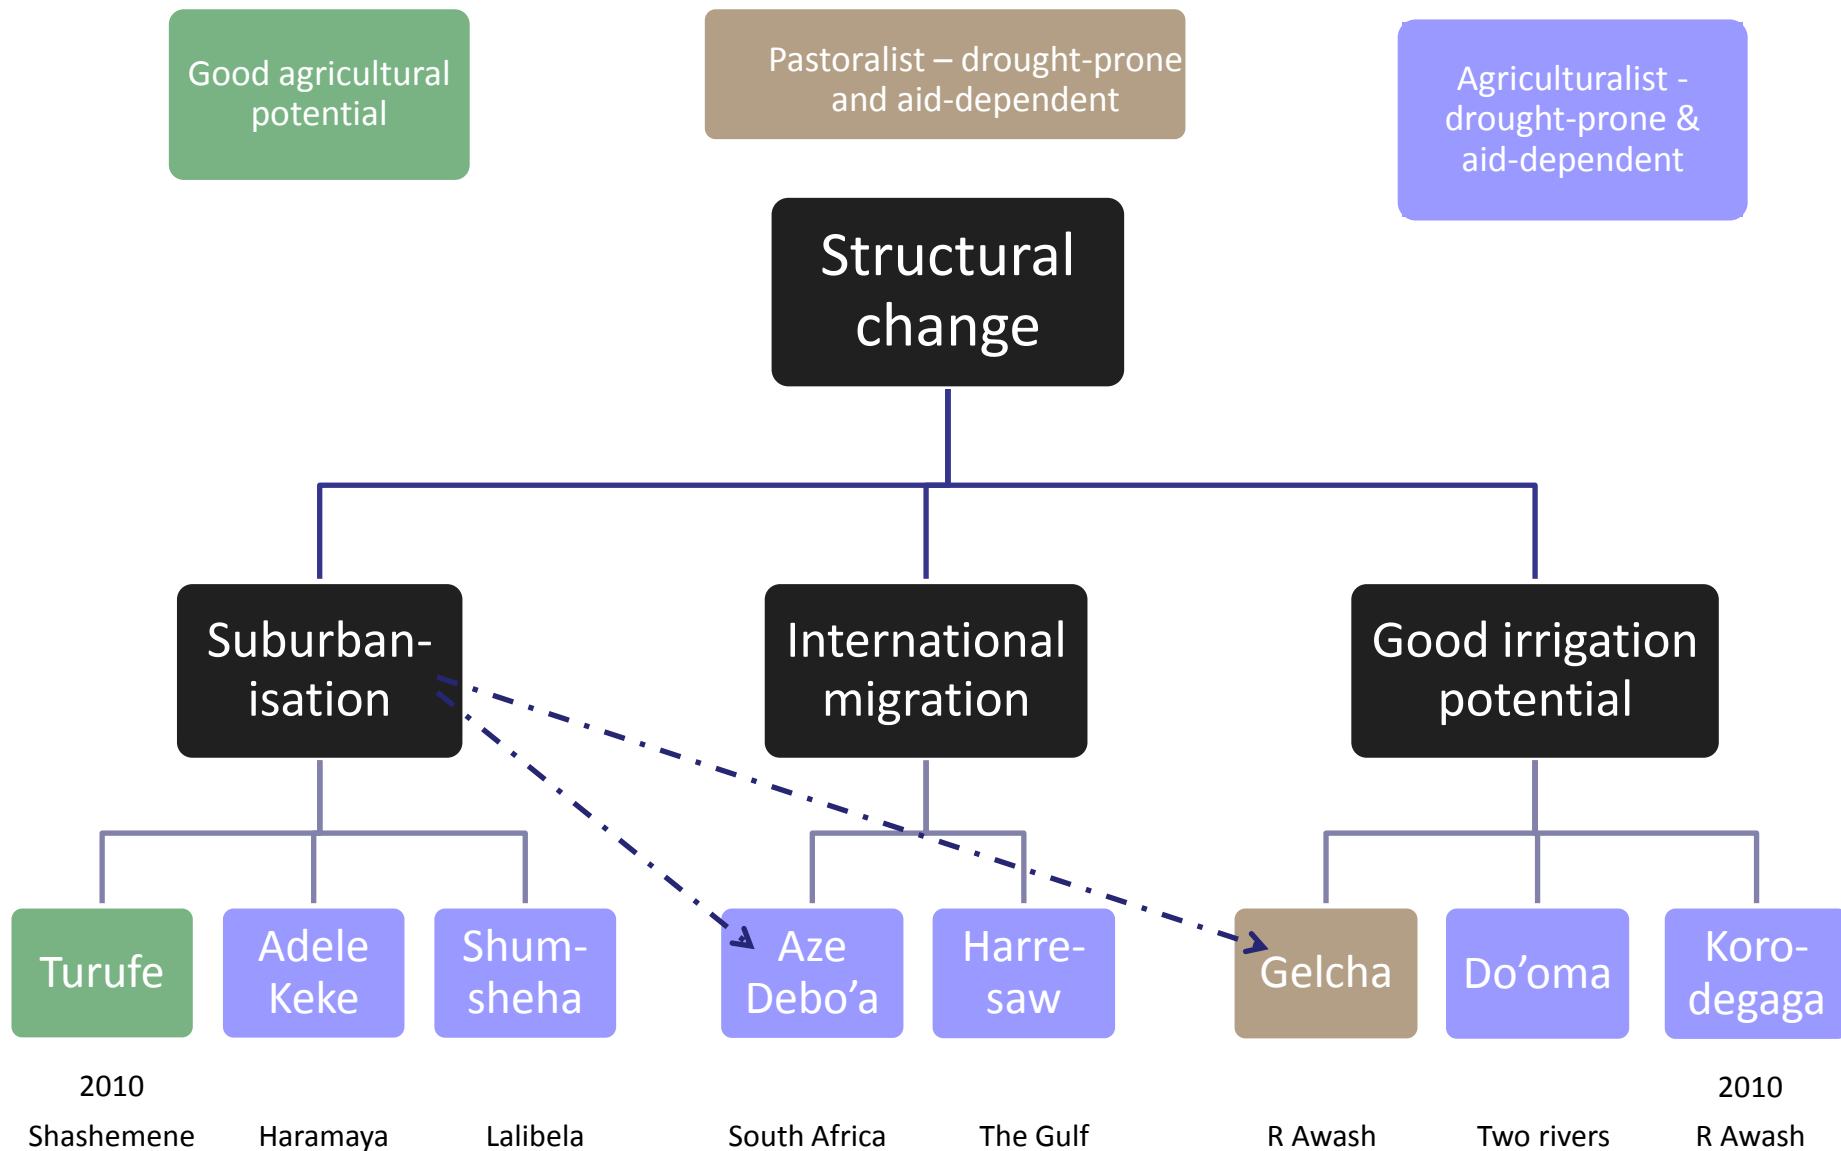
Good agricultural potential

Pastoralist – drought-prone and aid-dependent

Agriculturalist - drought-prone & aid-dependent

Structural change

Suburban-isation

International migration

Good irrigation potential

Turufe

Adele Keke

Shum-sheha

Aze Debo’a

Harre-saw

Gelcha

Do’oma

Koro-degaga

2010
Shashemene

Haramaya

Lalibela

South Africa

The Gulf

R Awash

Two rivers

2010
R Awash